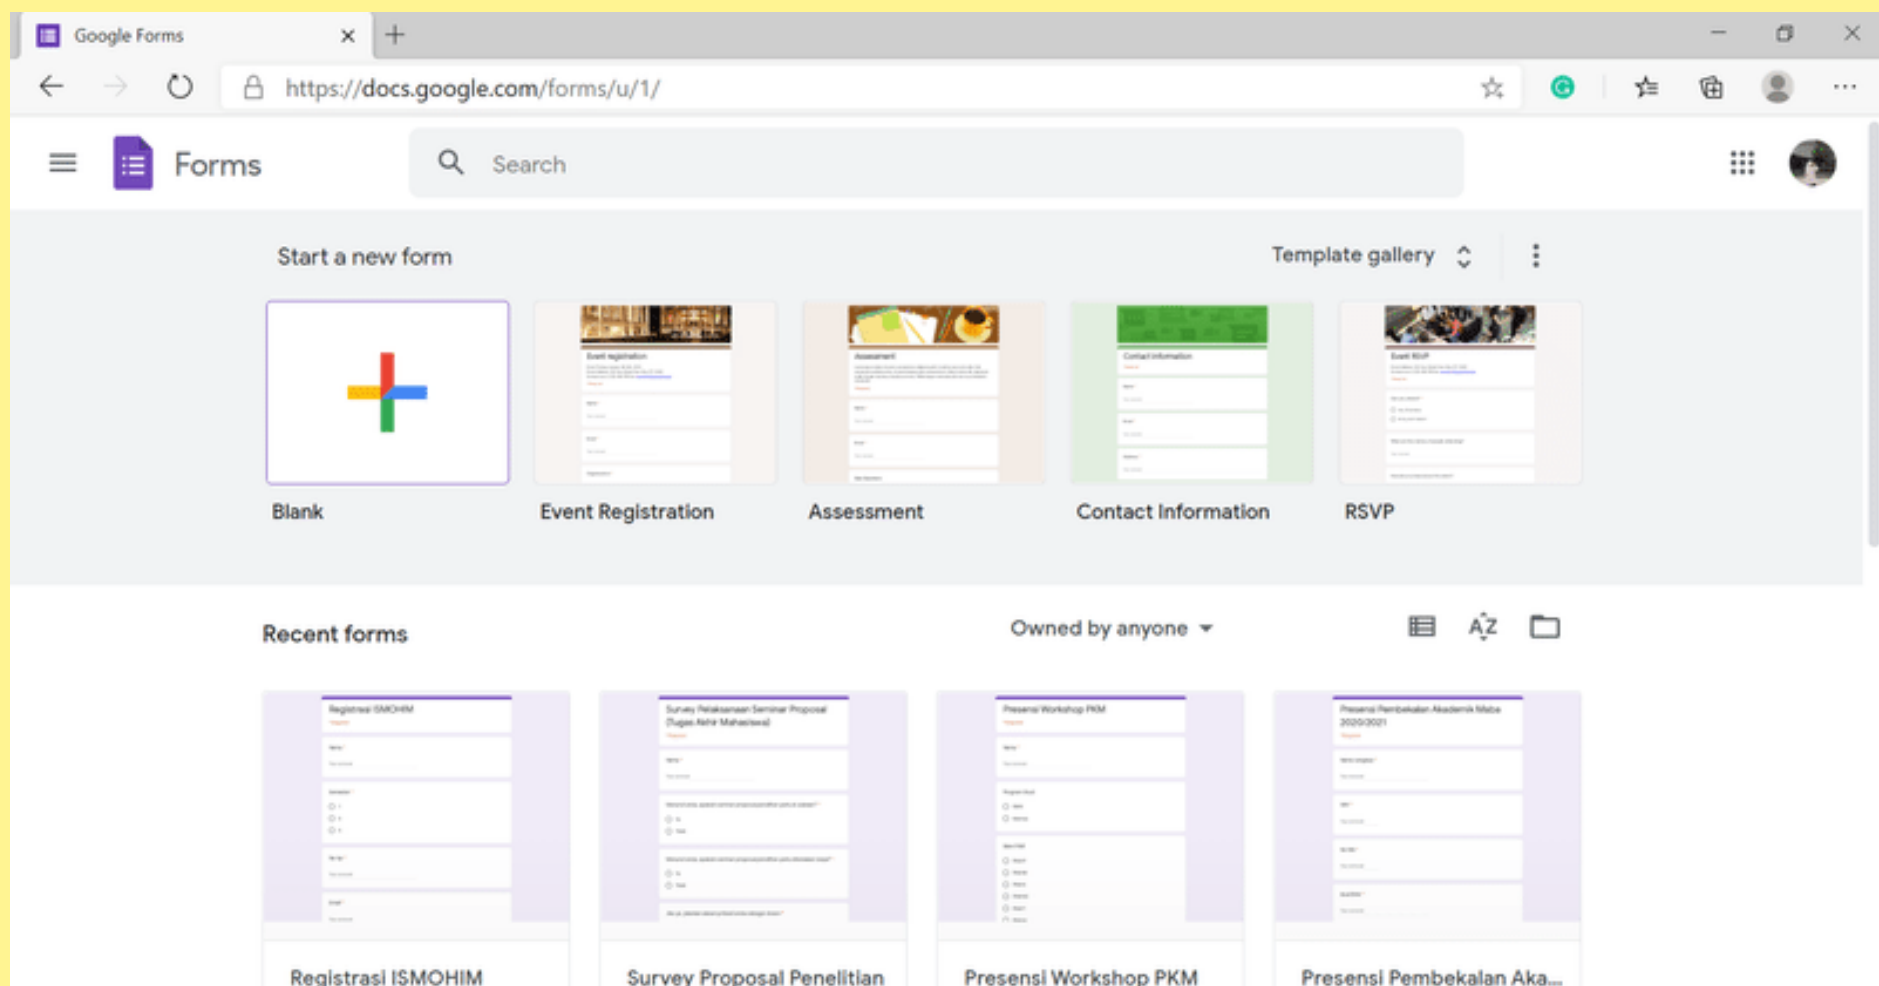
Google Forms

https://docs.google.com/forms/u/1/

Forms

Search

Start a new form

Template gallery

Blank

Event Registration

Assessment

Contact Information

RSVP

Recent forms

Owned by anyone

Registrasi ISMOHIM

Survey Proposal Penelitian

Presensi Workshop PKM

Presensi Pembekalan Aka...